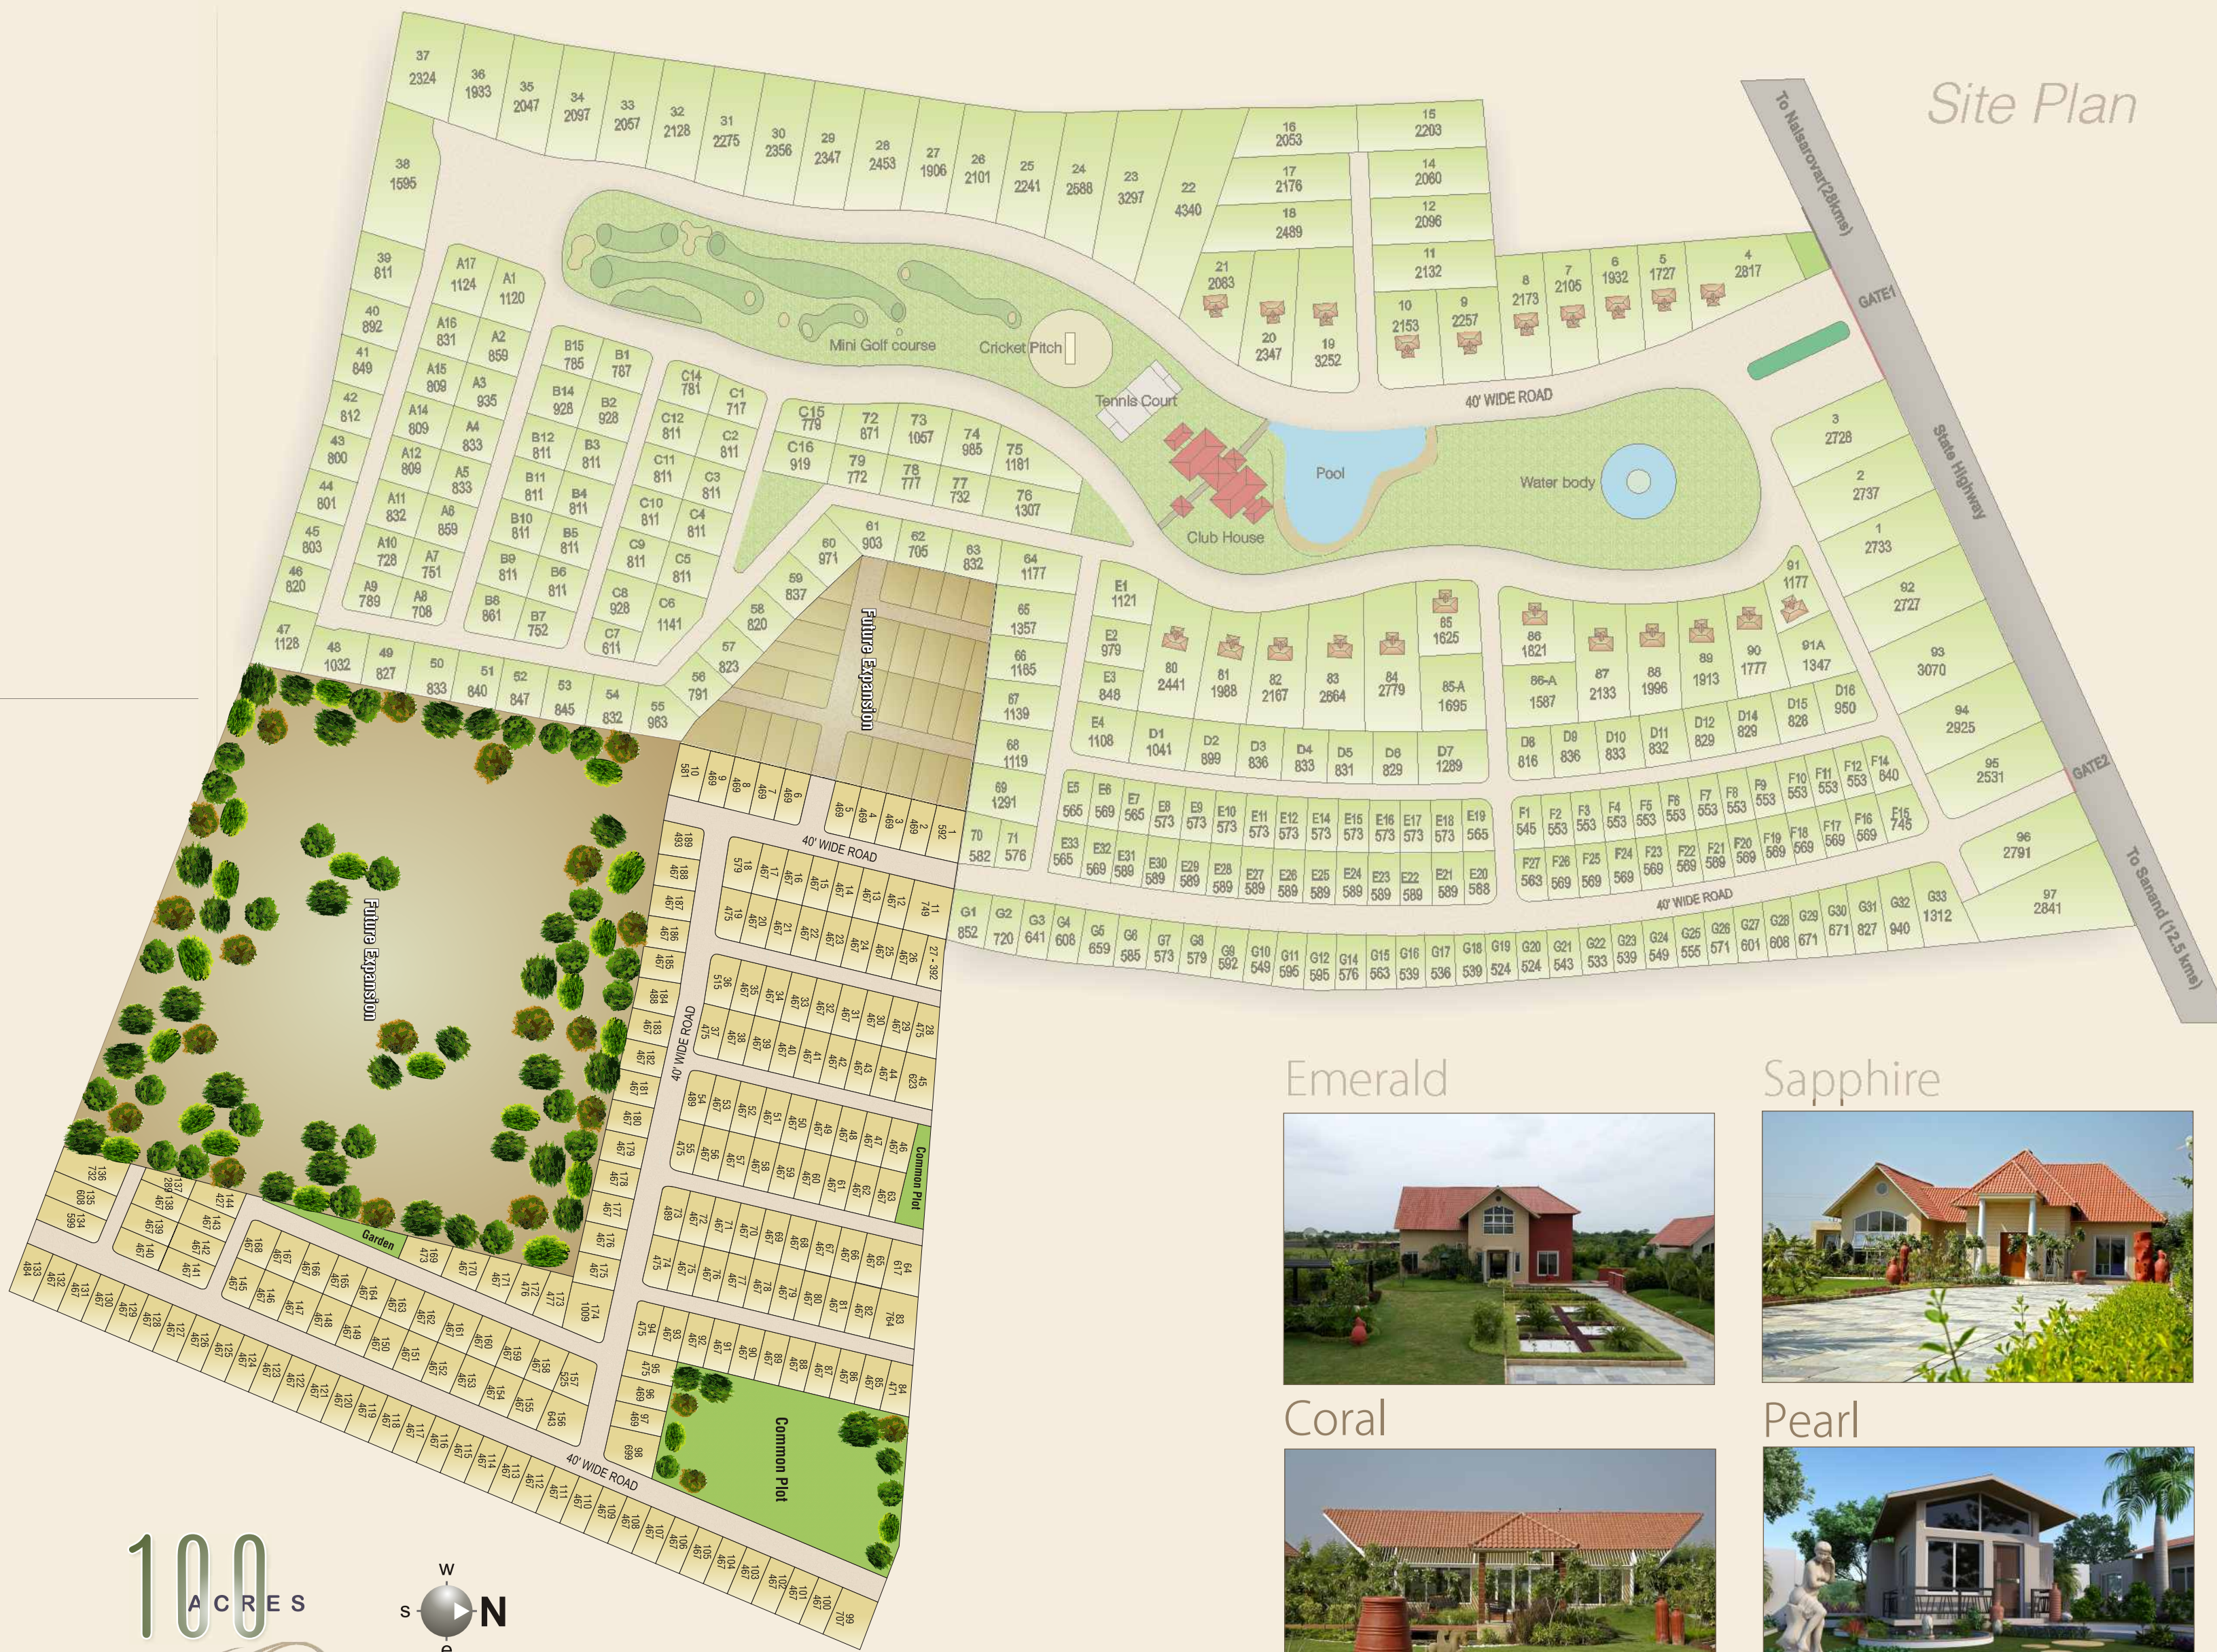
Site Plan

To Nalsarovar (28 kms)

GATE1

State Highway

GATE2

To Sanand (12.5 kms)

Mini Golf course

Cricket Pitch

Tennis Court

Club House

Pool

Water body

40' WIDE ROAD

Future Expansion

Future Expansion

Common Plot

Common Plot

Garden

37 2324
36 1933
35 2047
34 2097
33 2057
32 2128
31 2275
30 2356
29 2347
28 2453
27 1906
26 2101
25 2241
24 2588
23 3297
22 4340
16 2053
15 2203
17 2176
14 2060
18 2489
12 2096
11 2132
21 2083
20 2347
19 3252
10 2153
9 2257
8 2173
7 2105
6 1932
5 1727
4 2817
38 1595
39 811
40 892
41 849
42 812
43 800
44 801
45 803
46 820
47 1128
48 1032
49 827
50 833
51 840
52 847
53 845
54 832
55 983
3 2728
2 2737
1 2733
92 2727
93 3070
94 2925
95 2531
96 2791
97 2841
72 871
73 1067
74 985
75 1181
79 772
78 777
77 732
76 1307
61 903
62 705
63 832
64 1177
60 971
59 837
58 820
57 823
56 791
65 1357
66 1185
67 1139
68 1119
69 1291
70 582
71 576
80 2441
81 1988
82 2167
83 2864
84 2779
85 1625
85-A 1695
86 1821
86-A 1587
87 2133
88 1996
89 1913
90 1777
91 1177
91A 1347

Emerald

Sapphire

Coral

Pearl

100 ACRES

W
S
N
E